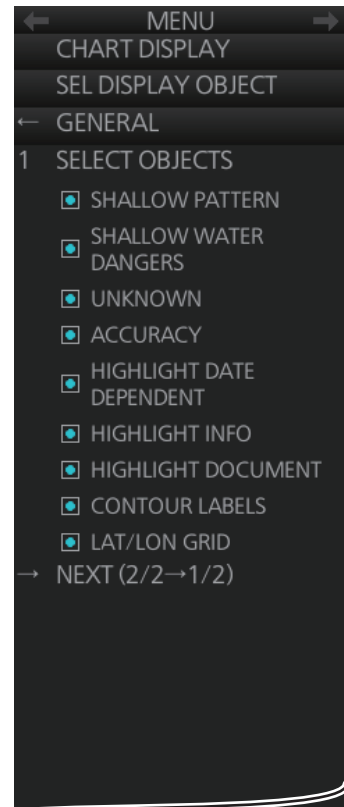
MENU
CHART DISPLAY
SEL DISPLAY OBJECT
← GENERAL
1 SELECT OBJECTS
SHALLOW PATTERN
SHALLOW WATER DANGERS
UNKNOWN
ACCURACY
HIGHLIGHT DATE DEPENDENT
HIGHLIGHT INFO
HIGHLIGHT DOCUMENT
CONTOUR LABELS
LAT/LON GRID
→ NEXT (2/2→1/2)